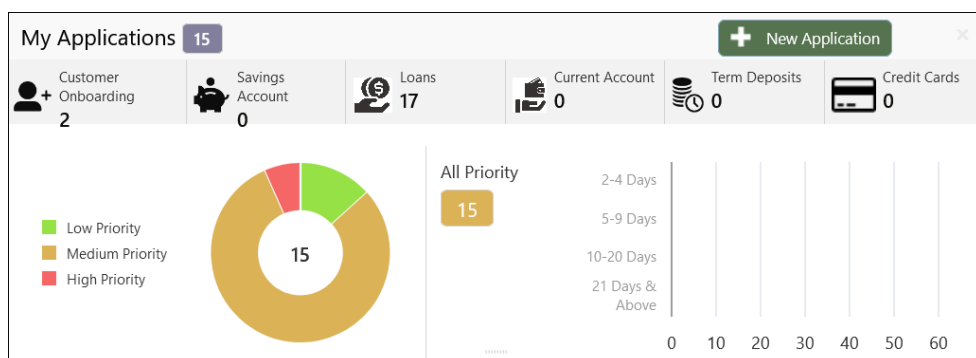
My Applications 15

New Application

Customer Onboarding
2

Savings Account
0

Loans
17

Current Account
0

Term Deposits
0

Credit Cards
0

Low Priority
Medium Priority
High Priority

15

All Priority
15

2-4 Days
5-9 Days
10-20 Days
21 Days & Above

0 10 20 30 40 50 60